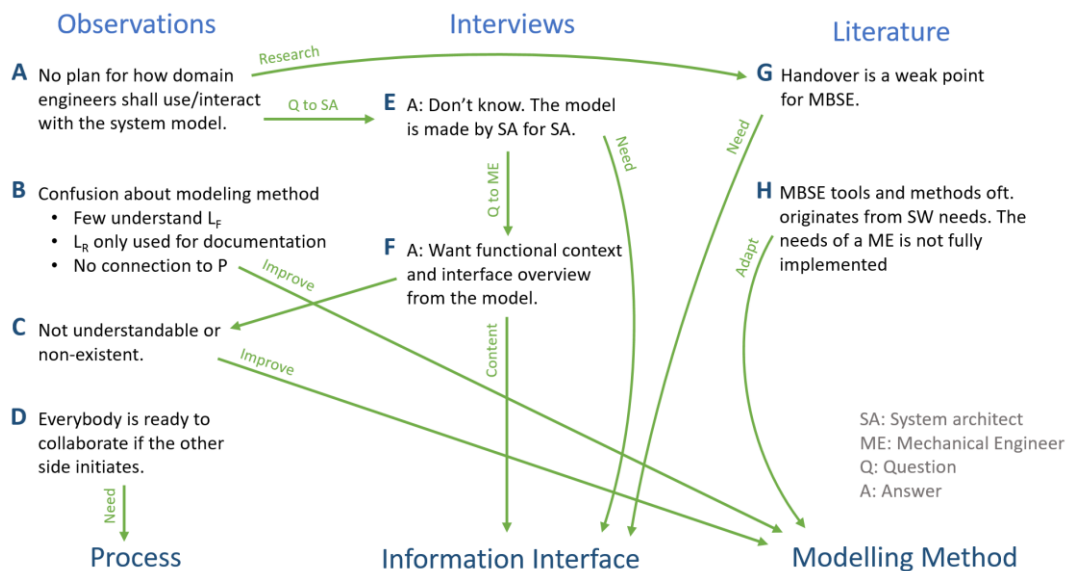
Observations

Interviews

Literature

Research

A No plan for how domain engineers shall use/interact with the system model.

Q to SA

E A: Don't know. The model is made by SA for SA.

G Handover is a weak point for MBSE.

Need

Need

Q to ME

B Confusion about modeling method
• Few understand $L_F$
• $L_R$ only used for documentation
• No connection to P

H MBSE tools and methods oft. originates from SW needs. The needs of a ME is not fully implemented

Adapt

F A: Want functional context and interface overview from the model.

Improve

C Not understandable or non-existent.

Improve

Content

D Everybody is ready to collaborate if the other side initiates.

SA: System architect
ME: Mechanical Engineer
Q: Question
A: Answer

Need

Process

Information Interface

Modelling Method